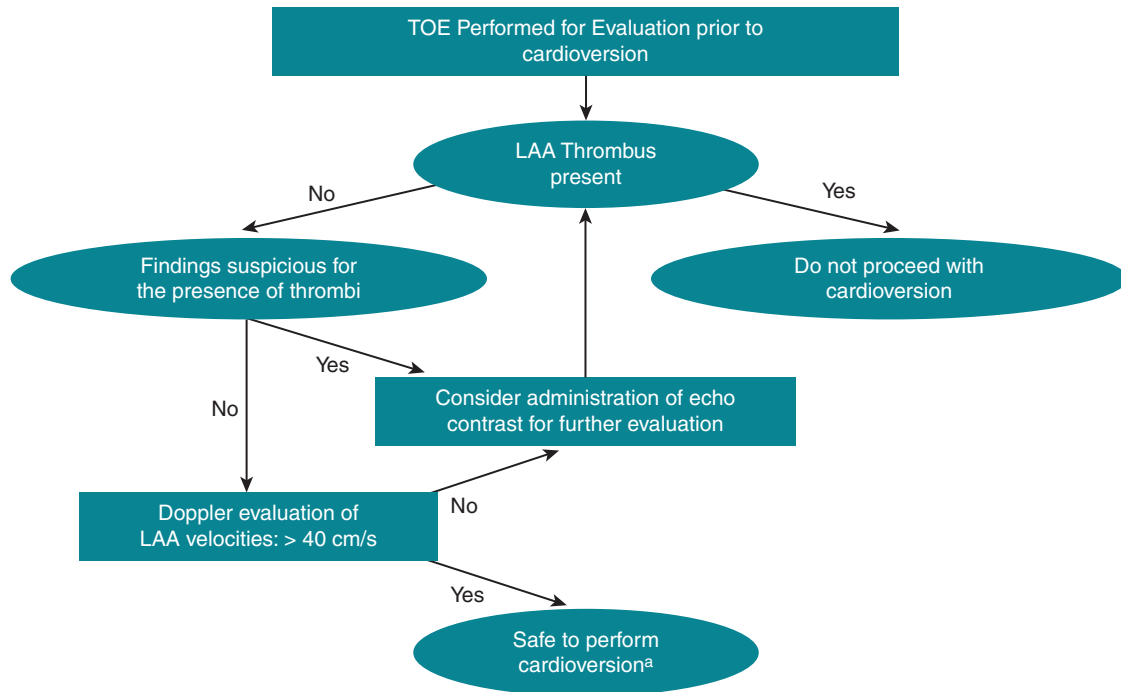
TOE Performed for Evaluation prior to cardioversion

LAA Thrombus present

No

Yes

Findings suspicious for the presence of thrombi

Do not proceed with cardioversion

Yes

No

Consider administration of echo contrast for further evaluation

Doppler evaluation of LAA velocities: > 40 cm/s

No

Yes

Safe to perform cardioversion$^{a}$